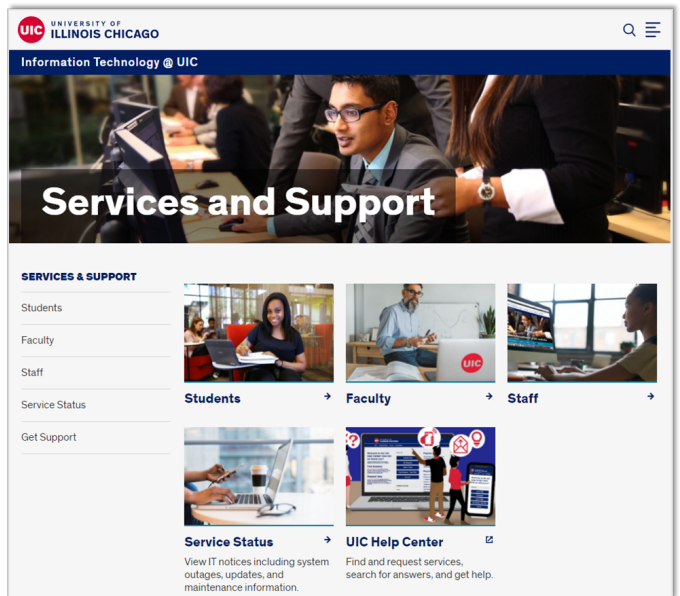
UIC UNIVERSITY OF ILLINOIS CHICAGO

Information Technology @ UIC

Services and Support

SERVICES & SUPPORT

Students

Faculty

Staff

Service Status

Get Support

UIC

Students

Faculty

Staff

Service Status

View IT notices including system outages, updates, and maintenance information.

UIC Help Center

Find and request services, search for answers, and get help.